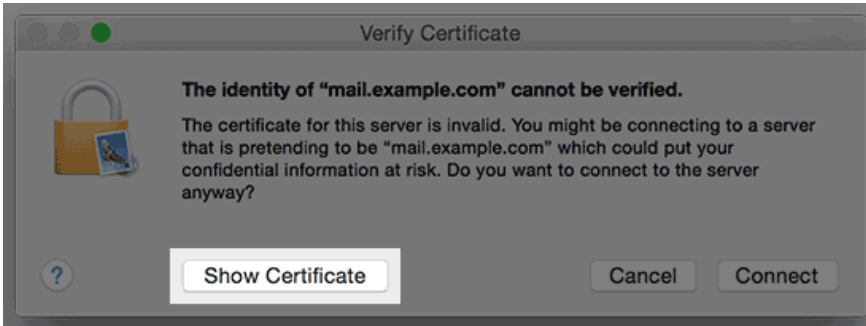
Verify Certificate

The identity of “mail.example.com” cannot be verified.

The certificate for this server is invalid. You might be connecting to a server that is pretending to be “mail.example.com” which could put your confidential information at risk. Do you want to connect to the server anyway?

?

Show Certificate

Cancel

Connect